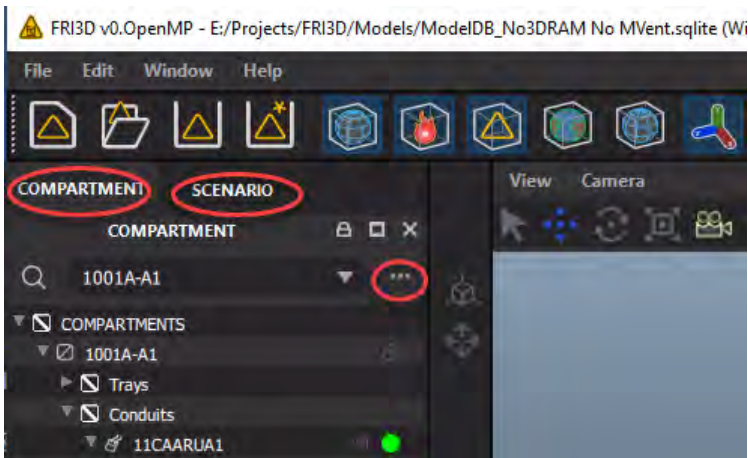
FRI3D v0.OpenMP - E:/Projects/FRI3D/Models/ModelDB_No3DRAM No MVent.sqlite (Wi

File Edit Window Help

COMPARTMENT SCENARIO

View Camera

COMPARTMENT

1001A-A1

COMPARTMENTS

1001A-A1

Trays

Conduits

11CAARUA1